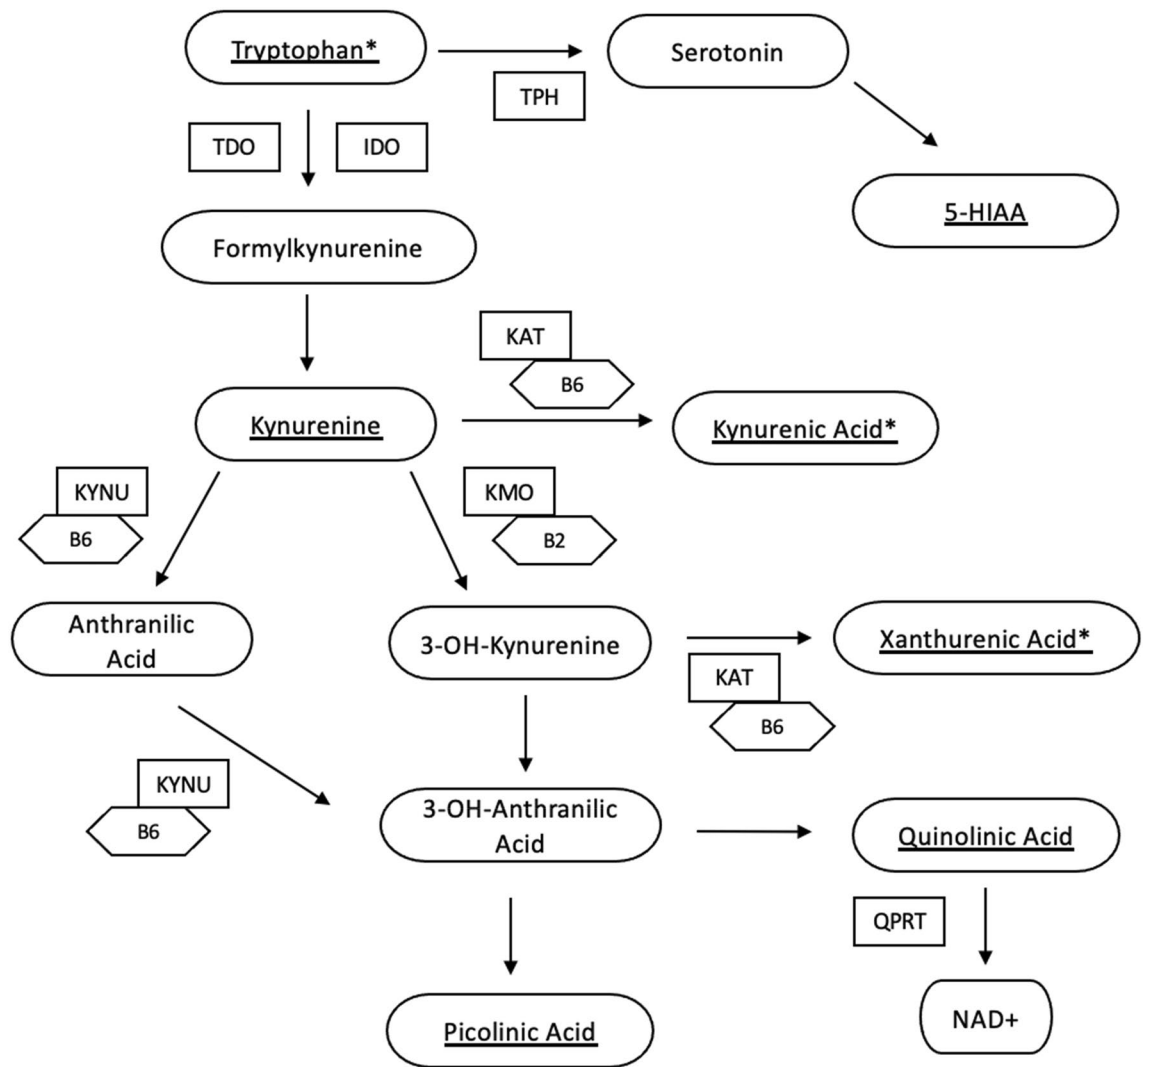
Tryptophan*

TPH

Serotonin

5-HIAA

TDO

IDO

Formylkynurenine

KAT

B6

Kynurenine

Kynurenic Acid*

KYNU

B6

KMO

B2

Anthranilic Acid

3-OH-Kynurenine

Xanthurenic Acid*

KAT

B6

KYNU

B6

3-OH-Anthranilic Acid

Quinolinic Acid

QPRT

Picolinic Acid

NAD+